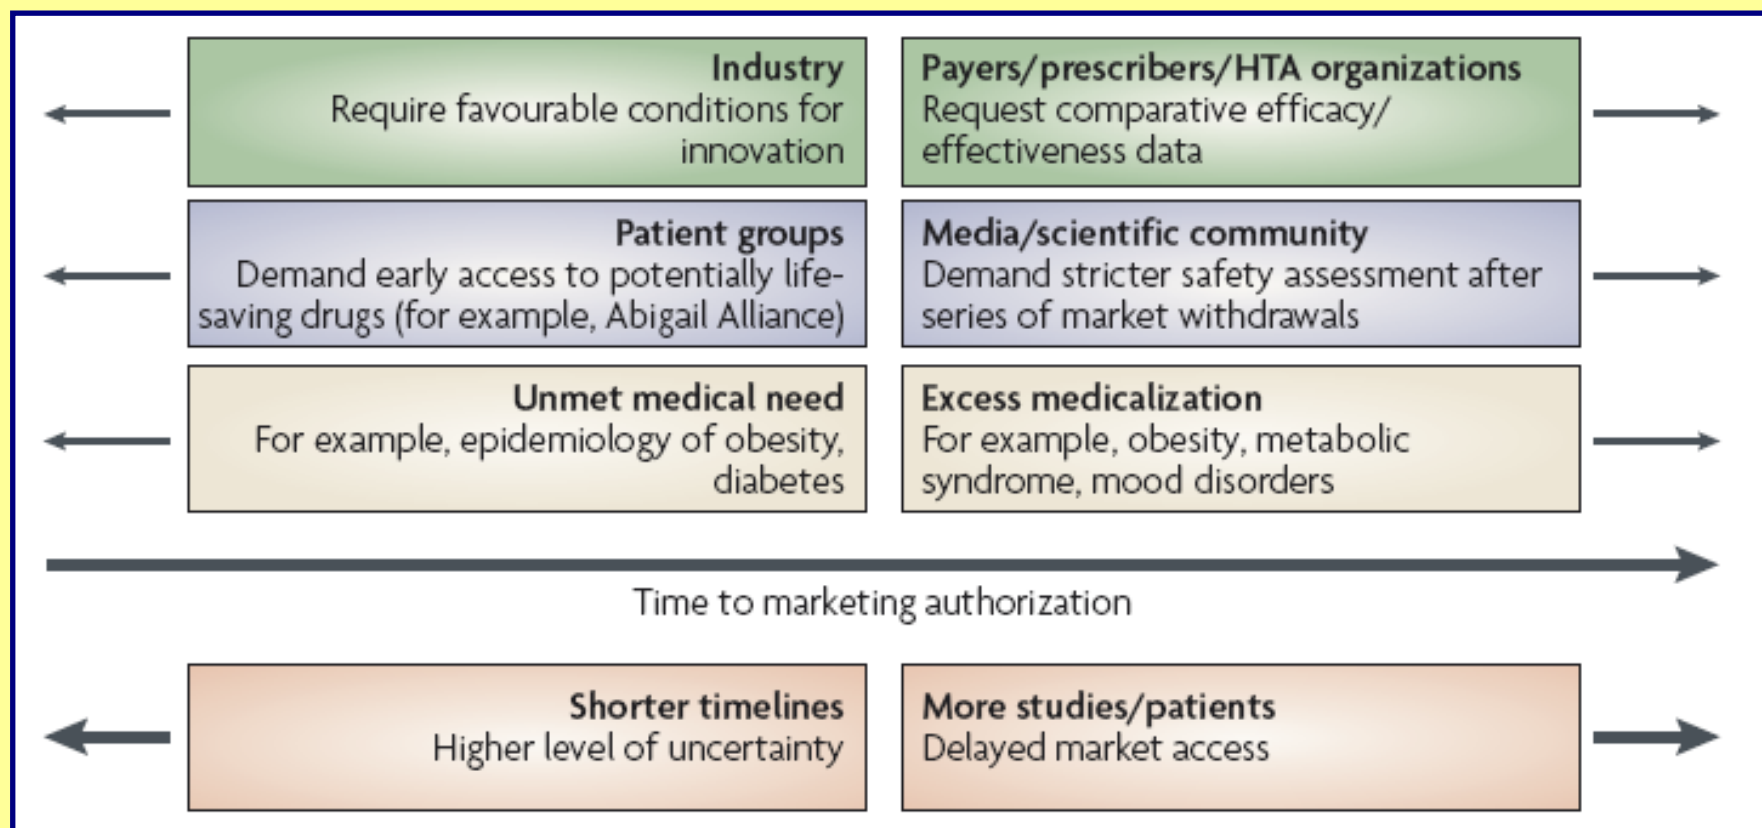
Industry
Require favourable conditions for innovation

Payers/prescribers/HTA organizations
Request comparative efficacy/ effectiveness data

Patient groups
Demand early access to potentially lifesaving drugs (for example, Abigail Alliance)

Media/scientific community
Demand stricter safety assessment after series of market withdrawals

Unmet medical need
For example, epidemiology of obesity, diabetes

Excess medicalization
For example, obesity, metabolic syndrome, mood disorders

Time to marketing authorization

Shorter timelines
Higher level of uncertainty

More studies/patients
Delayed market access